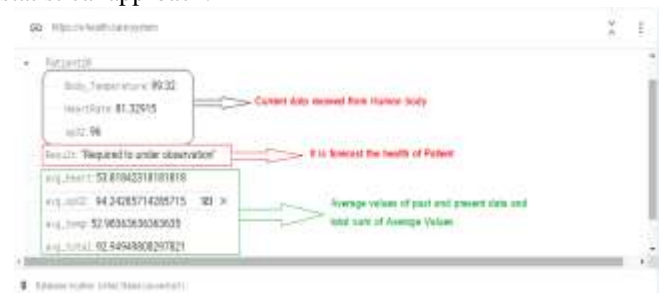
https://ehealth.firebaseio.com/

Patient28

Body_Temperature: 99.32

HeartRate: 81.32915

spO2: 96

Result: "Required to under observation"

avg_heart: 53.8194231818181​8

avg_spO2: 94.24285714285715

avg_temp: 52.96363636363635

avg_total: 92.94949898297821

Current data sensed from Human body

It is forecast the health of Patient

Average values of past and present data and total sum of Average Values

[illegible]